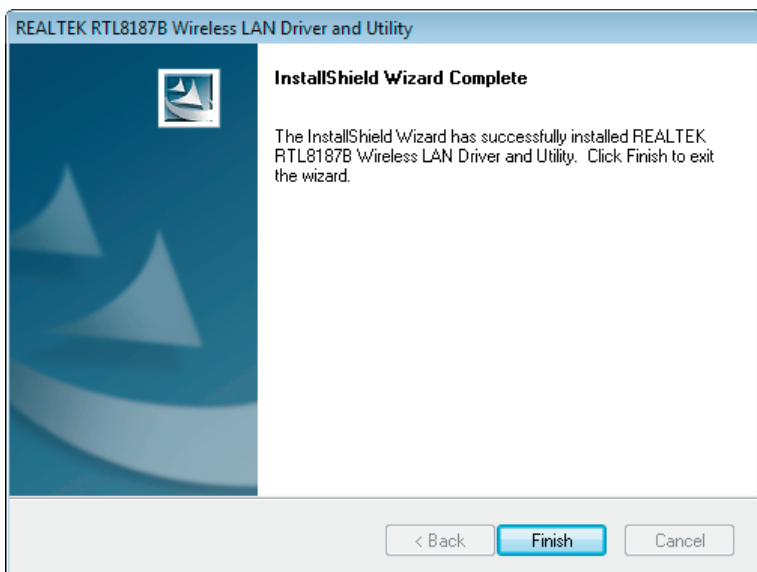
REALTEK RTL8187B Wireless LAN Driver and Utility

InstallShield Wizard Complete

The InstallShield Wizard has successfully installed REALTEK RTL8187B Wireless LAN Driver and Utility. Click Finish to exit the wizard.

< Back
Finish
Cancel